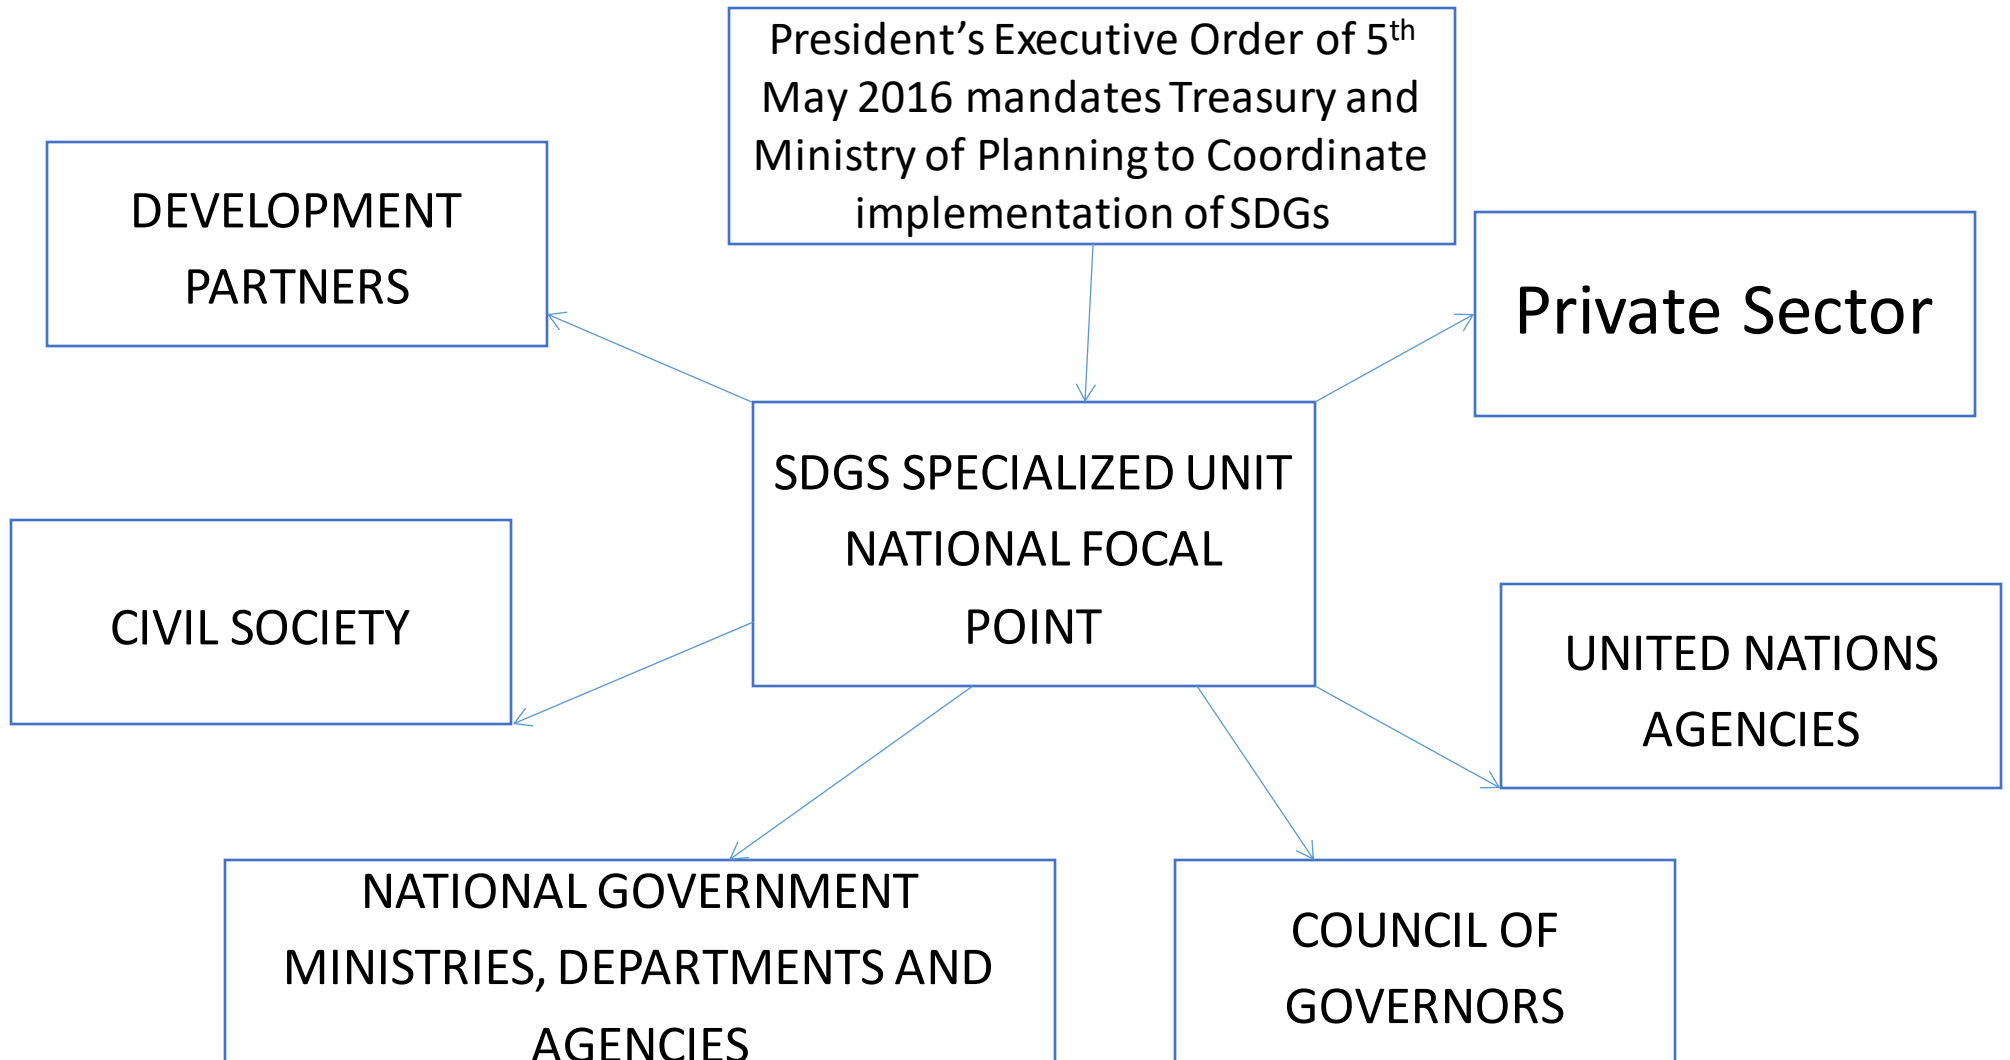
President's Executive Order of 5$^{th}$ May 2016 mandates Treasury and Ministry of Planning to Coordinate implementation of SDGs

DEVELOPMENT PARTNERS

Private Sector

SDGS SPECIALIZED UNIT NATIONAL FOCAL POINT

CIVIL SOCIETY

UNITED NATIONS AGENCIES

NATIONAL GOVERNMENT MINISTRIES, DEPARTMENTS AND AGENCIES

COUNCIL OF GOVERNORS